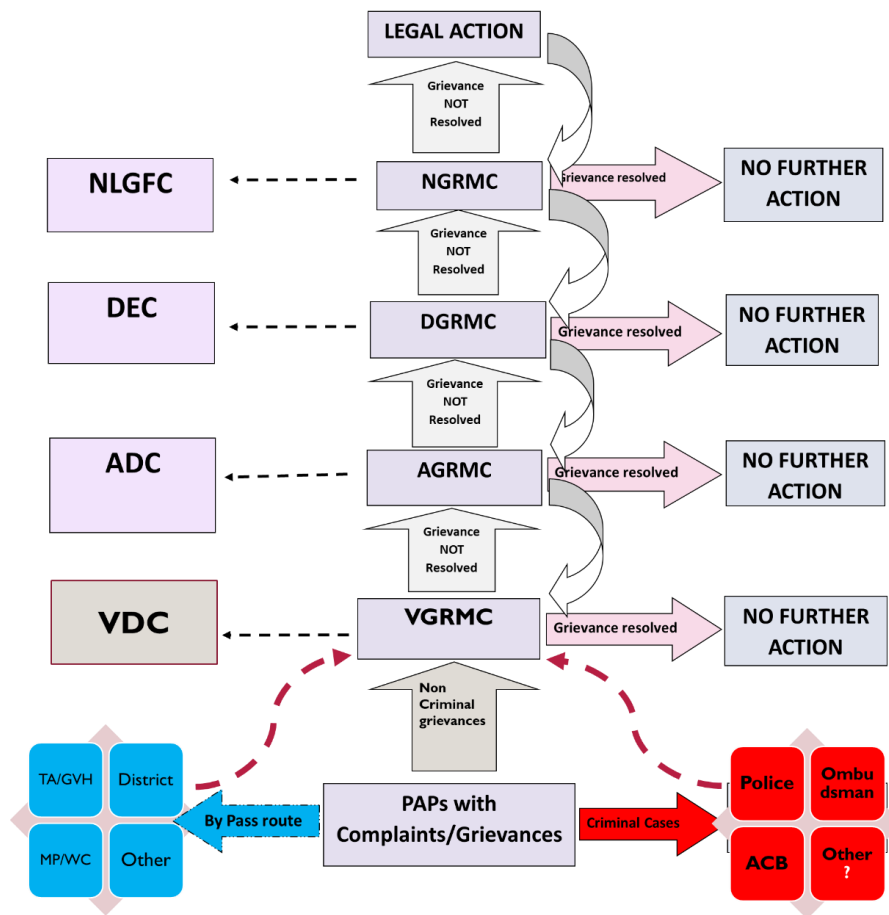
LEGAL ACTION

Grievance NOT Resolved

NLGFC

NGRMC

Grievance resolved

NO FURTHER ACTION

Grievance NOT Resolved

DEC

DGRMC

Grievance resolved

NO FURTHER ACTION

Grievance NOT Resolved

ADC

AGRMC

Grievance resolved

NO FURTHER ACTION

Grievance NOT Resolved

VDC

VGRMC

Grievance resolved

NO FURTHER ACTION

Non Criminal grievances

TA/GVH

District

MP/WC

Other

By Pass route

PAPs with Complaints/Grievances

Criminal Cases

Police

Ombudsman

ACB

Other ?